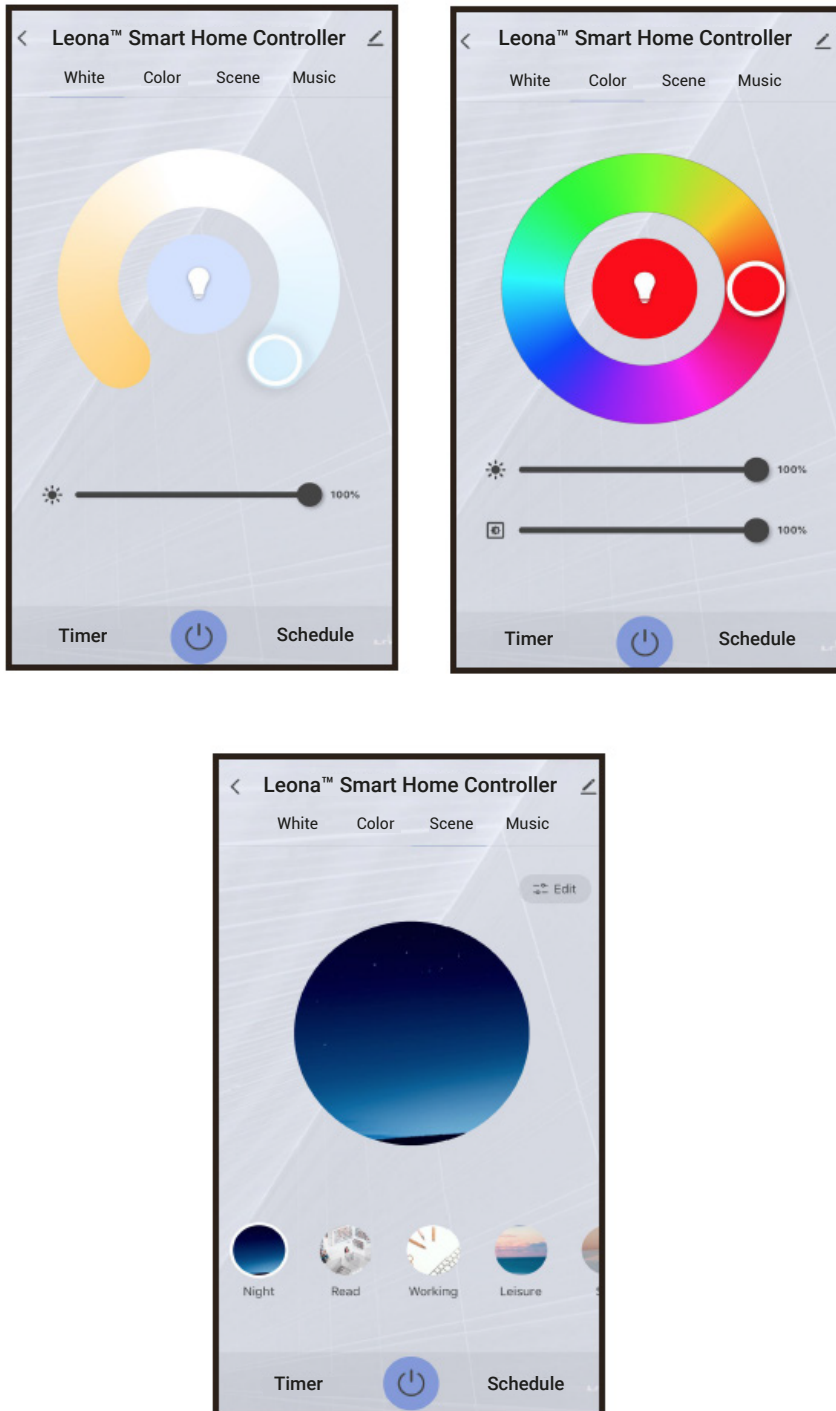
Leona™ Smart Home Controller
White Color Scene Music
100%
Timer Schedule

Leona™ Smart Home Controller
White Color Scene Music
100%
100%
Timer Schedule

Leona™ Smart Home Controller
White Color Scene Music
Edit
Night Read Working Leisure
Timer Schedule